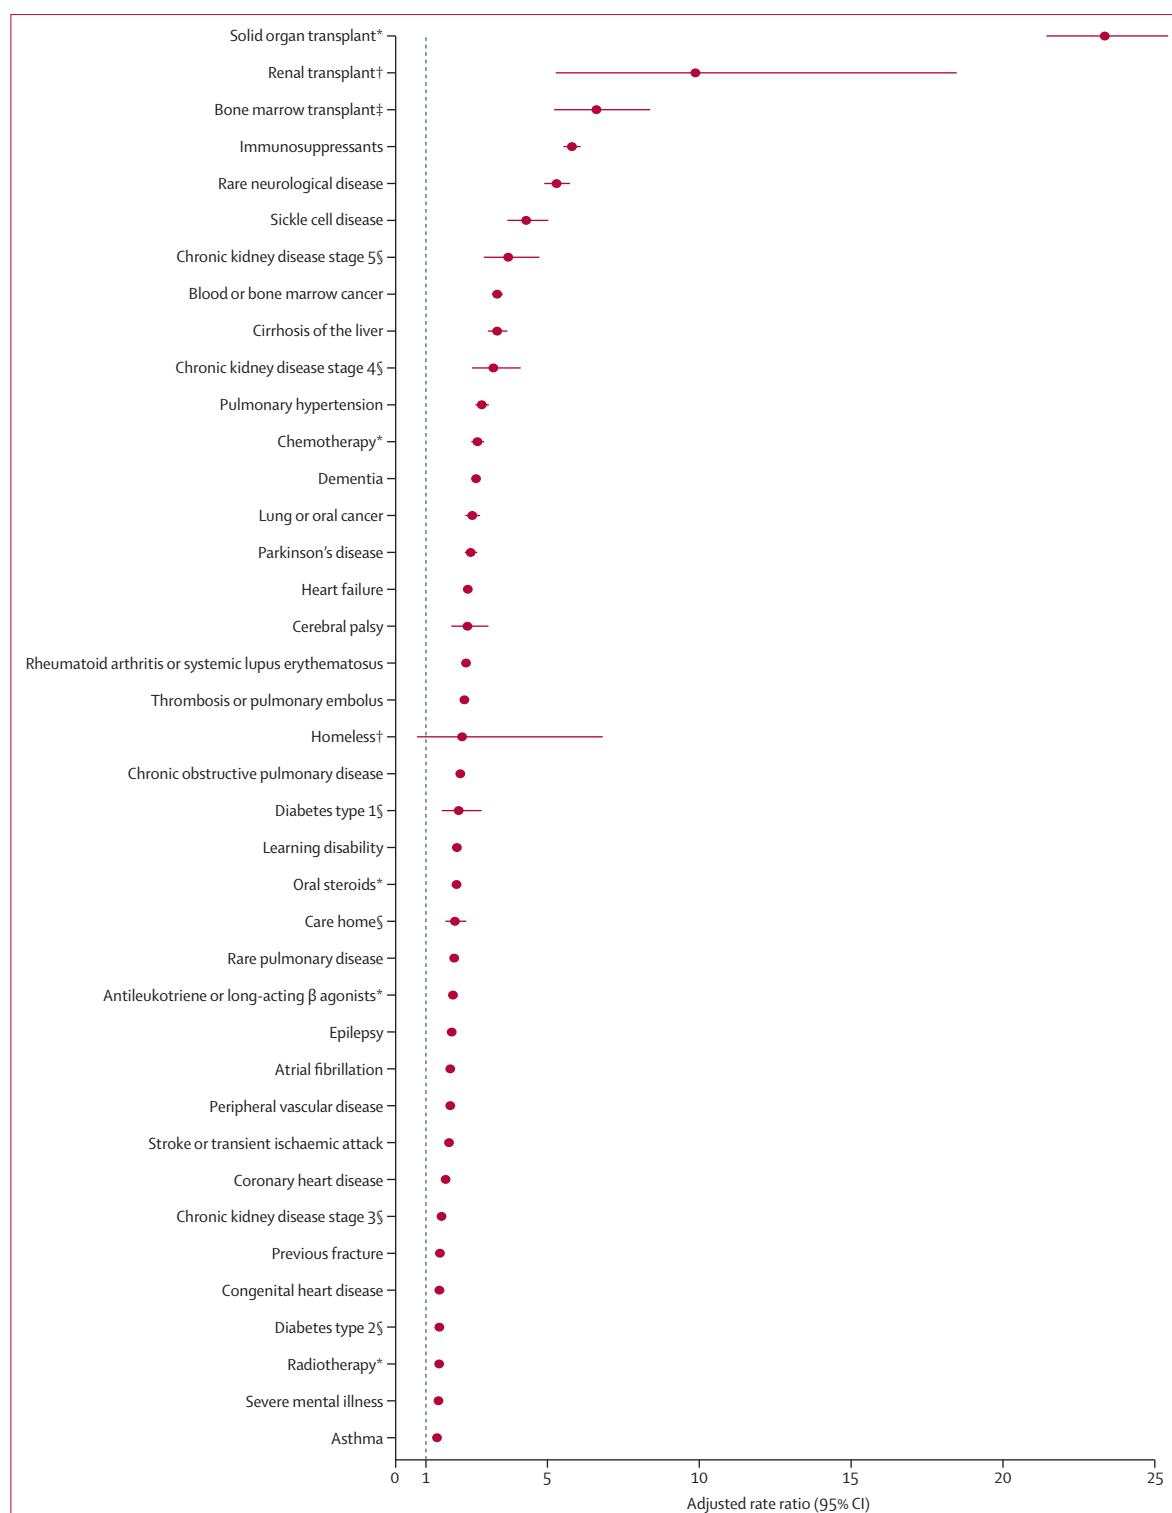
Solid organ transplant*
Renal transplant†
Bone marrow transplant‡
Immunosuppressants
Rare neurological disease
Sickle cell disease
Chronic kidney disease stage 5§
Blood or bone marrow cancer
Cirrhosis of the liver
Chronic kidney disease stage 4§
Pulmonary hypertension
Chemotherapy*
Dementia
Lung or oral cancer
Parkinson's disease
Heart failure
Cerebral palsy
Rheumatoid arthritis or systemic lupus erythematosus
Thrombosis or pulmonary embolus
Homeless†
Chronic obstructive pulmonary disease
Diabetes type 1§
Learning disability
Oral steroids*
Care home§
Rare pulmonary disease
Antileukotriene or long-acting β agonists*
Epilepsy
Atrial fibrillation
Peripheral vascular disease
Stroke or transient ischaemic attack
Coronary heart disease
Chronic kidney disease stage 3§
Previous fracture
Congenital heart disease
Diabetes type 2§
Radiotherapy*
Severe mental illness
Asthma

0 1 5 10 15 20 25
Adjusted rate ratio (95% CI)